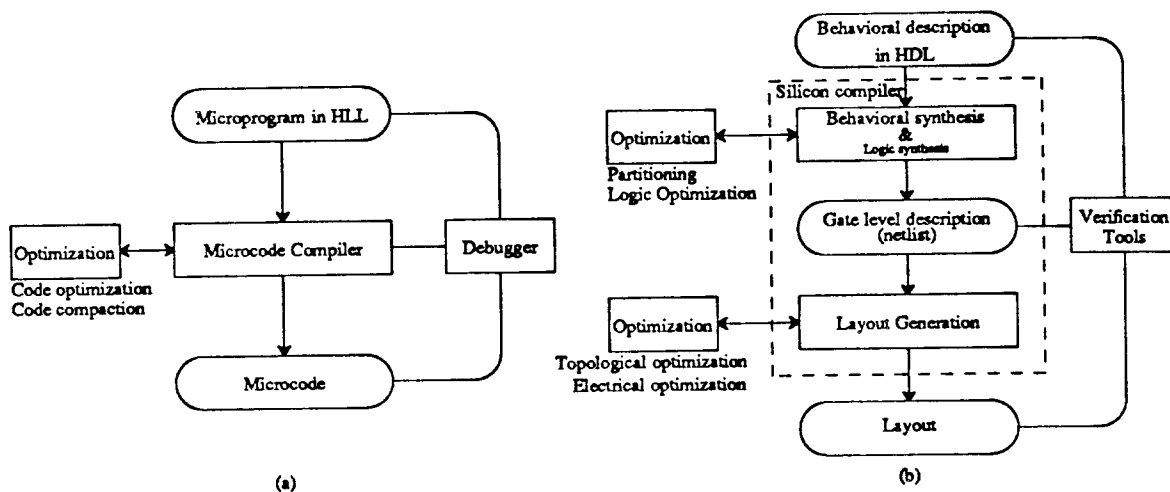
Microprogram in HLL

Optimization

Code optimization
Code compaction

Microcode Compiler

Debugger

Microcode

(a)

Behavioral description in HDL

Silicon compiler

Optimization

Partitioning
Logic Optimization

Behavioral synthesis & Logic synthesis

Gate level description (netlist)

Verification Tools

Optimization

Topological optimization
Electrical optimization

Layout Generation

Layout

(b)